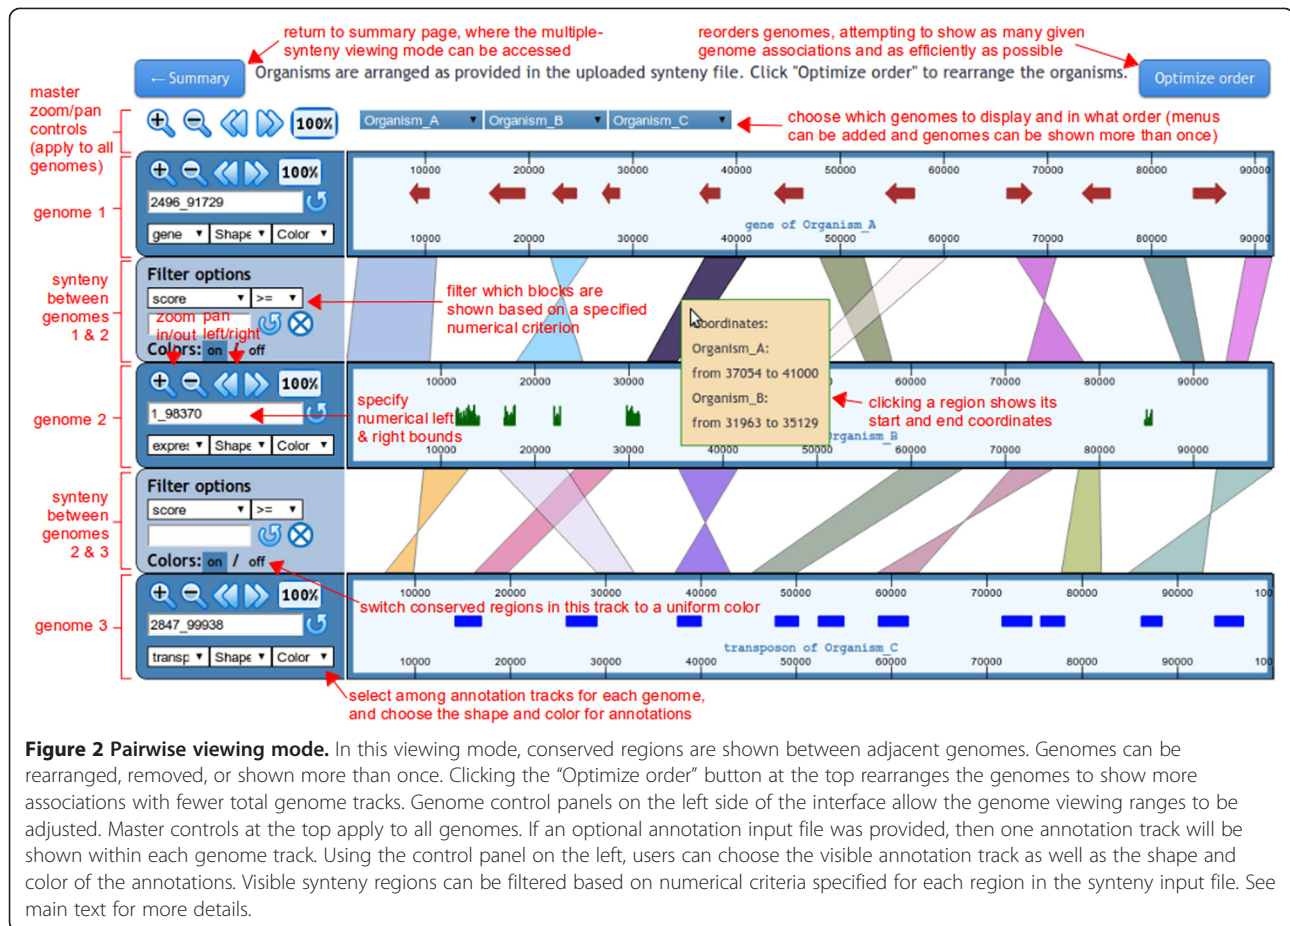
return to summary page, where the multiple-synteny viewing mode can be accessed

reorders genomes, attempting to show as many given genome associations and as efficiently as possible

← Summary

Organisms are arranged as provided in the uploaded synteny file. Click "Optimize order" to rearrange the organisms.

Optimize order

master zoom/pan controls (apply to all genomes)

100%

Organism_A
Organism_B
Organism_C

choose which genomes to display and in what order (menus can be added and genomes can be shown more than once)

genome 1

100%

2496_91729

gene
Shape
Color

10000 20000 30000 40000 50000 60000 70000 80000 90000

gene of Organism_A

10000 20000 30000 40000 50000 60000 70000 80000 90000

synteny between genomes 1 & 2

Filter options

score
>=

zoom pan in/out left/right

Colors: on / off

filter which blocks are shown based on a specified numerical criterion

Coordinates:
Organism_A:
from 37054 to 41000
Organism_B:
from 31963 to 35129

clicking a region shows its start and end coordinates

genome 2

100%

1_98370

specify numerical left & right bounds

expres
Shape
Color

10000 20000 30000 40000 50000 60000 70000 80000 90000

Organism_B

10000 20000 30000 40000 50000 60000 70000 80000 90000

synteny between genomes 2 & 3

Filter options

score
>=

Colors: on / off

genome 3

100%

2847_99938

transp
Shape
Color

switch conserved regions in this track to a uniform color

10000 20000 30000 40000 50000 60000 70000 80000 90000 100

transposon of Organism_C

10000 20000 30000 40000 50000 60000 70000 80000 90000 100

select among annotation tracks for each genome, and choose the shape and color for annotations

**Figure 2 Pairwise viewing mode.** In this viewing mode, conserved regions are shown between adjacent genomes. Genomes can be rearranged, removed, or shown more than once. Clicking the "Optimize order" button at the top rearranges the genomes to show more associations with fewer total genome tracks. Genome control panels on the left side of the interface allow the genome viewing ranges to be adjusted. Master controls at the top apply to all genomes. If an optional annotation input file was provided, then one annotation track will be shown within each genome track. Using the control panel on the left, users can choose the visible annotation track as well as the shape and color of the annotations. Visible synteny regions can be filtered based on numerical criteria specified for each region in the synteny input file. See main text for more details.